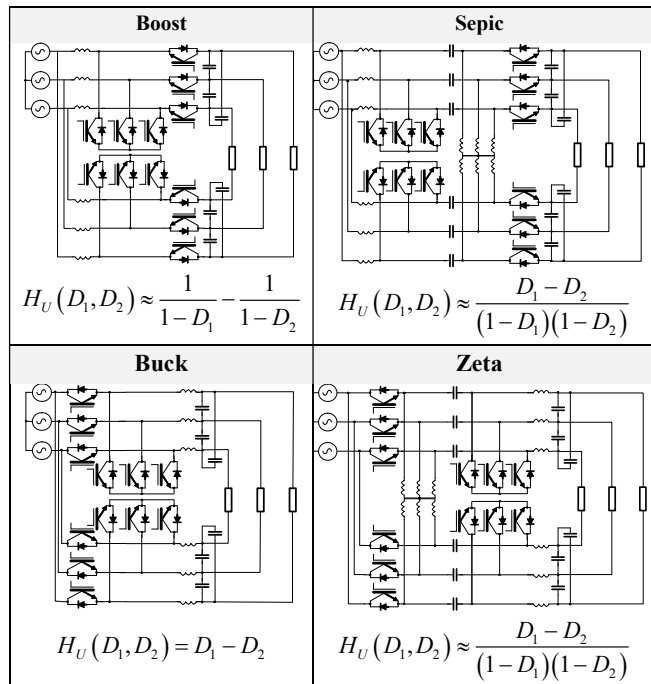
| Boost | Sepic |
|---|---|
| $H_U\left(D_1,D_2\right)\approx\frac{1}{1-D_1}-\frac{1}{1-D_2}$ | $H_U\left(D_1,D_2\right)\approx\frac{D_1-D_2}{\left(1-D_1\right)\left(1-D_2\right)}$ |
| **Buck** | **Zeta** |
| $H_U\left(D_1,D_2\right)=D_1-D_2$ | $H_U\left(D_1,D_2\right)\approx\frac{D_1-D_2}{\left(1-D_1\right)\left(1-D_2\right)}$ |